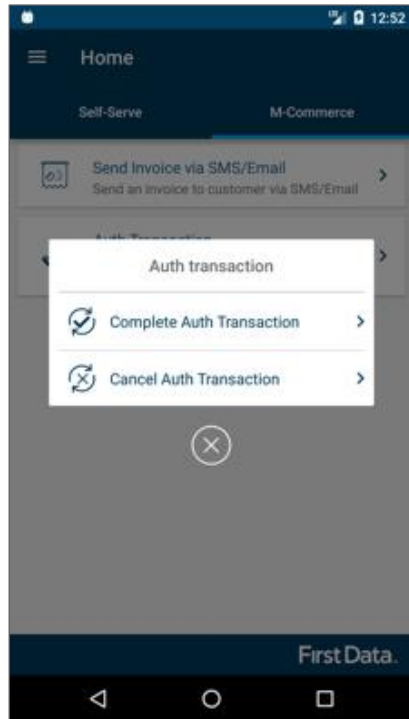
12:52

Home

Self-Serve

M-Commerce

Send Invoice via SMS/Email
Send an invoice to customer via SMS/Email

Auth Transaction

Auth transaction

Complete Auth Transaction

Cancel Auth Transaction

First Data.